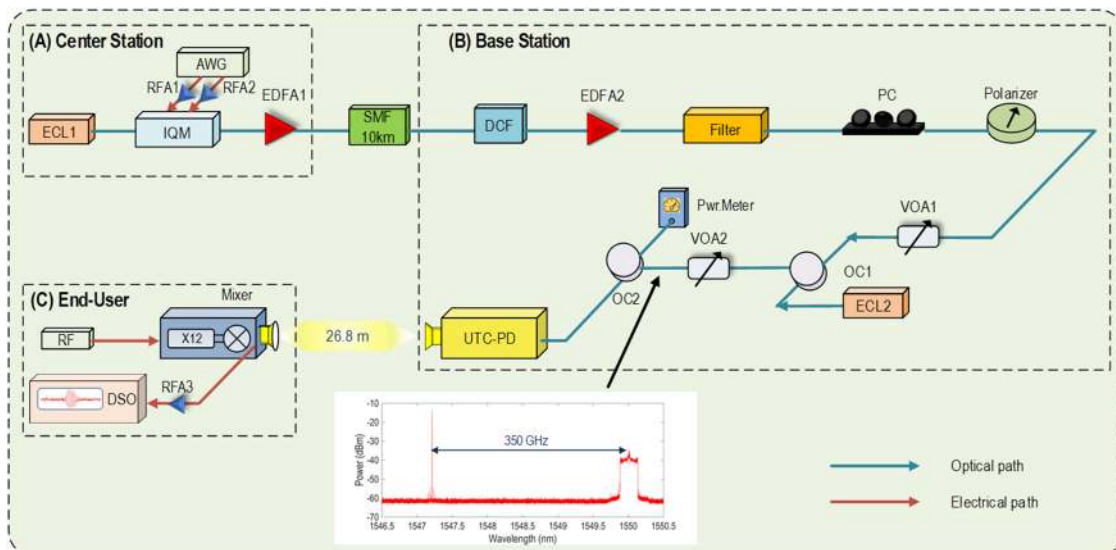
(A) Center Station

AWG

RFA1

RFA2

EDFA1

ECL1

IQM

SMF 10km

(B) Base Station

DCF

EDFA2

Filter

PC

Polarizer

Pwr.Meter

VOA1

VOA2

OC2

OC1

ECL2

(C) End-User

Mixer

RF

X12

26.8 m

UTC-PD

RFA3

DSO

350 GHz

Power (dBm)

-10

-20

-30

-40

-50

-60

-70

1546.5 1547 1547.5 1548 1548.5 1549 1549.5 1550 1550.5

Wavelength (nm)

Optical path

Electrical path